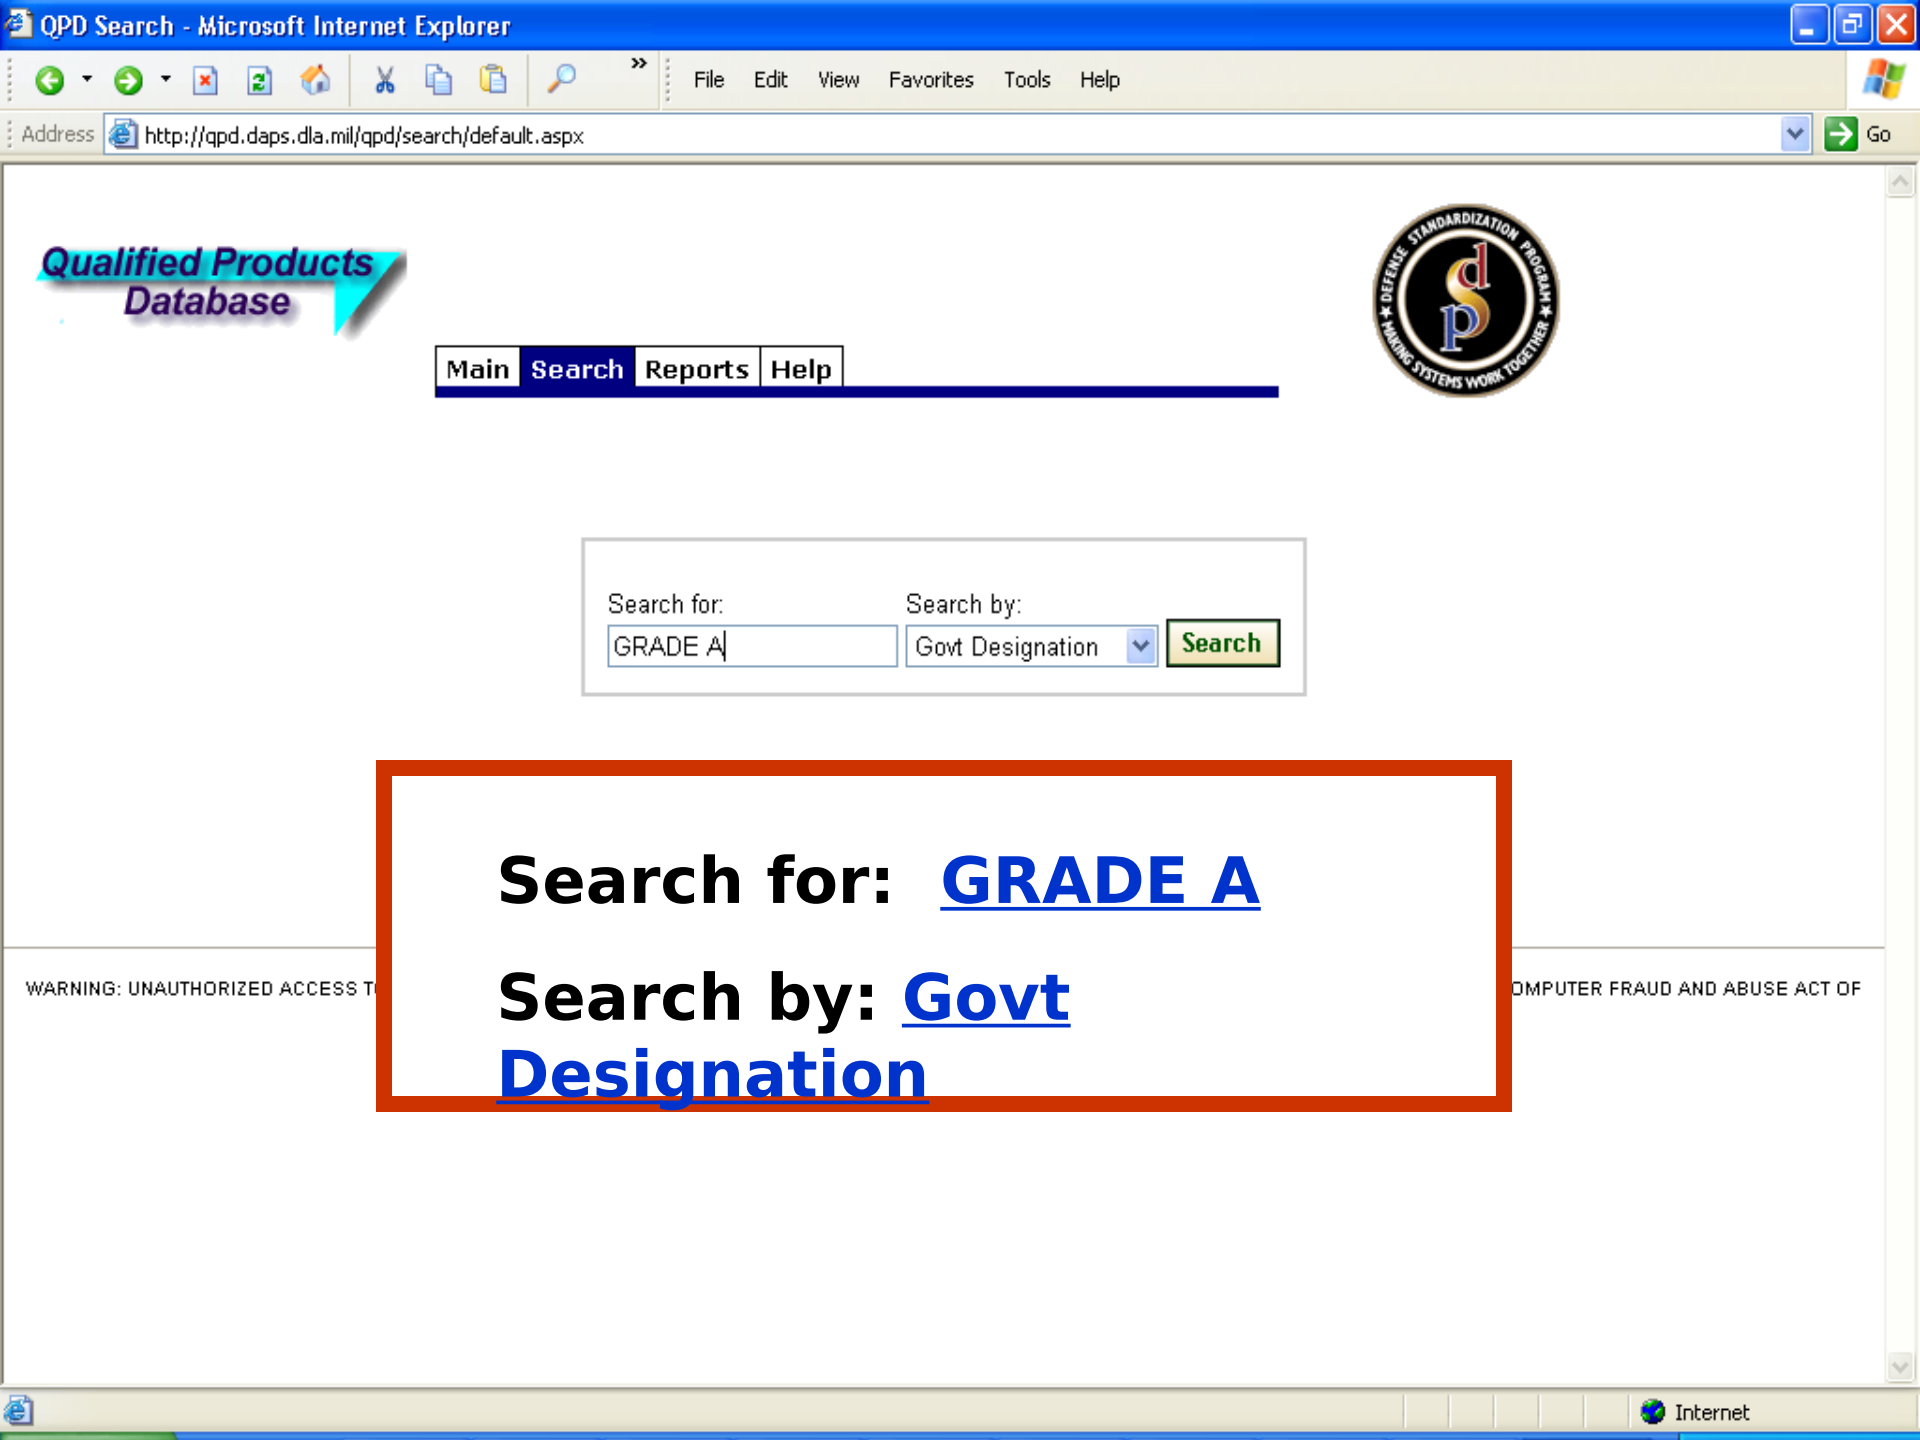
QPD Search - Microsoft Internet Explorer

File Edit View Favorites Tools Help

Address http://qpd.daps.dla.mil/qpd/search/default.aspx Go

Qualified Products Database

Main Search Reports Help

DEFENSE STANDARDIZATION PROGRAM ★ MAKING SYSTEMS WORK TOGETHER ★

d s p

Search for: GRADE A

Search by: Govt Designation

Search

Search for: GRADE A

Search by: Govt Designation

WARNING: UNAUTHORIZED ACCESS T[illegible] OMPUTER FRAUD AND ABUSE ACT OF

Internet